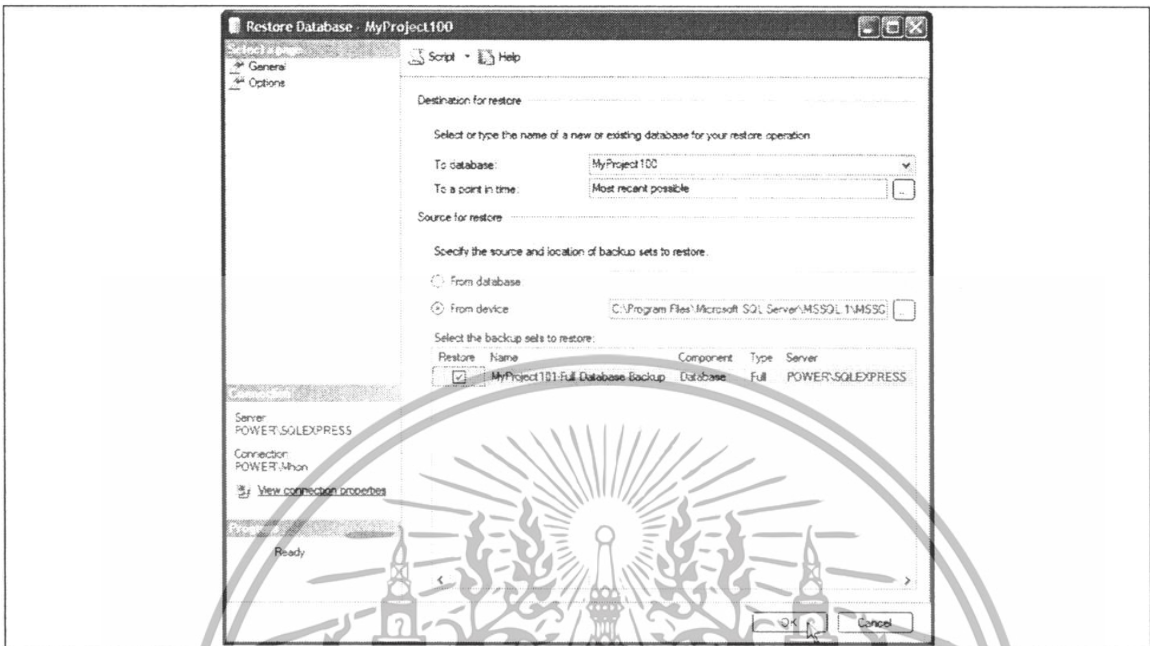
Restore Database - MyProject100

Select a page
General
Options

Script Help

Destination for restore

Select or type the name of a new or existing database for your restore operation

To database: MyProject100

To a point in time: Most recent possible

Source for restore

Specify the source and location of backup sets to restore.

From database

From device C:\Program Files\Microsoft SQL Server\MSSQL.1\MSSQ

Select the backup sets to restore:

| Restore | Name | Component | Type | Server |
|---|---|---|---|---|
| ☑ | MyProject101-Full Database Backup | Database | Full | POWER\SQLEXPRESS |

Connection

Server:
POWER\SQLEXPRESS

Connection:
POWER\Mhon

View connection properties

Progress

Ready

OK Cancel